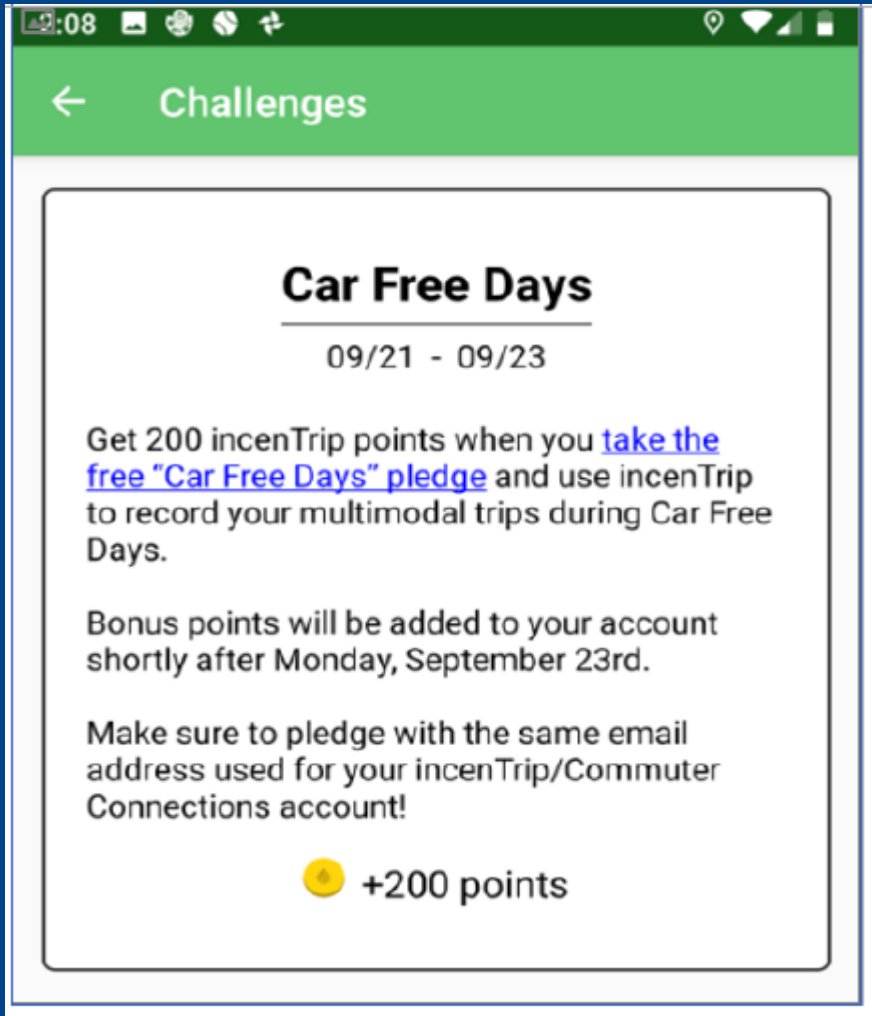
:08

Challenges

Car Free Days

09/21 - 09/23

Get 200 incenTrip points when you take the free “Car Free Days” pledge and use incenTrip to record your multimodal trips during Car Free Days.

Bonus points will be added to your account shortly after Monday, September 23rd.

Make sure to pledge with the same email address used for your incenTrip/Commuter Connections account!

+200 points